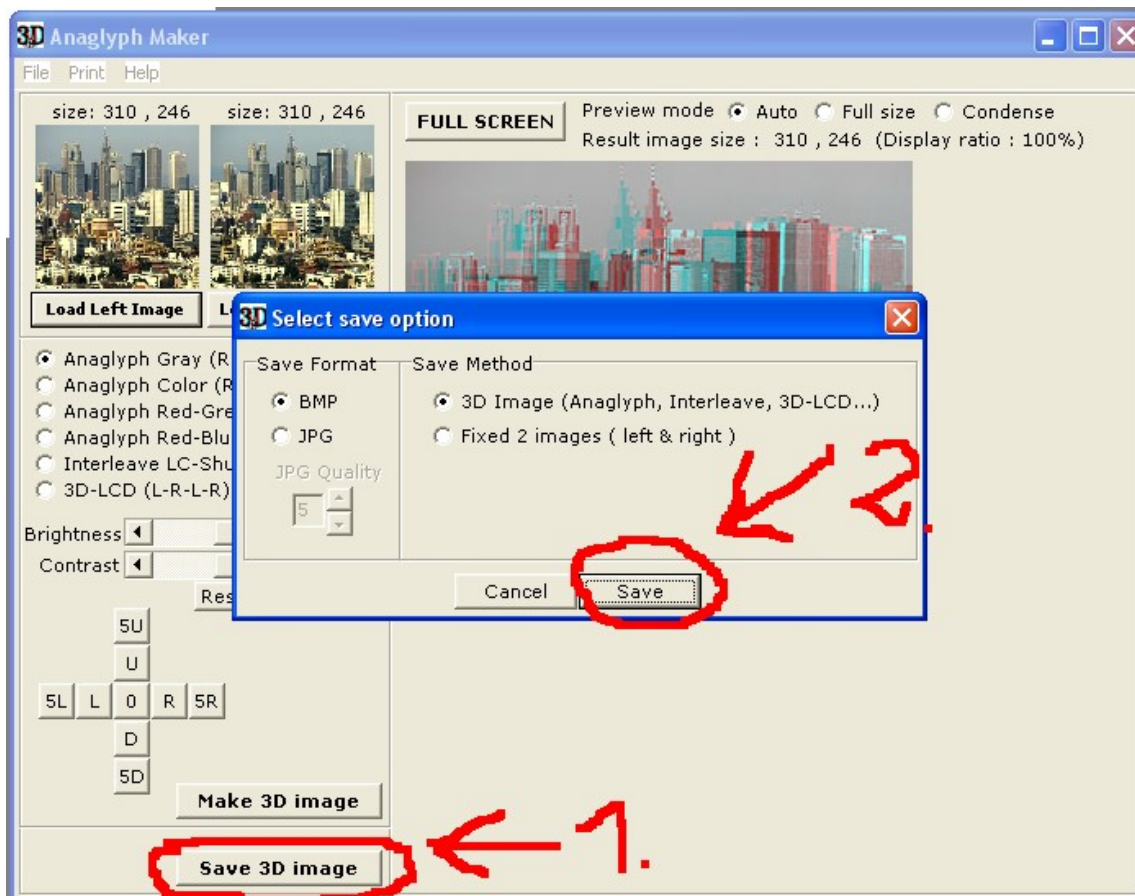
3D Anaglyph Maker

File Print Help

size: 310 , 246 size: 310 , 246

Load Left Image L

FULL SCREEN Preview mode Auto Full size Condense

Result image size : 310 , 246 (Display ratio : 100%)

Anaglyph Gray (R
Anaglyph Color (R
Anaglyph Red-Gre
Anaglyph Red-Blu
Interleave LC-Shu
3D-LCD (L-R-L-R)

Brightness

Contrast

Res

5U
U
5L L 0 R 5R
D
5D

Make 3D image

Save 3D image

3D Select save option

Save Format
BMP
JPG
JPG Quality
5

Save Method
3D Image (Anaglyph, Interleave, 3D-LCD...)
Fixed 2 images ( left & right )

Cancel Save

2.

1.